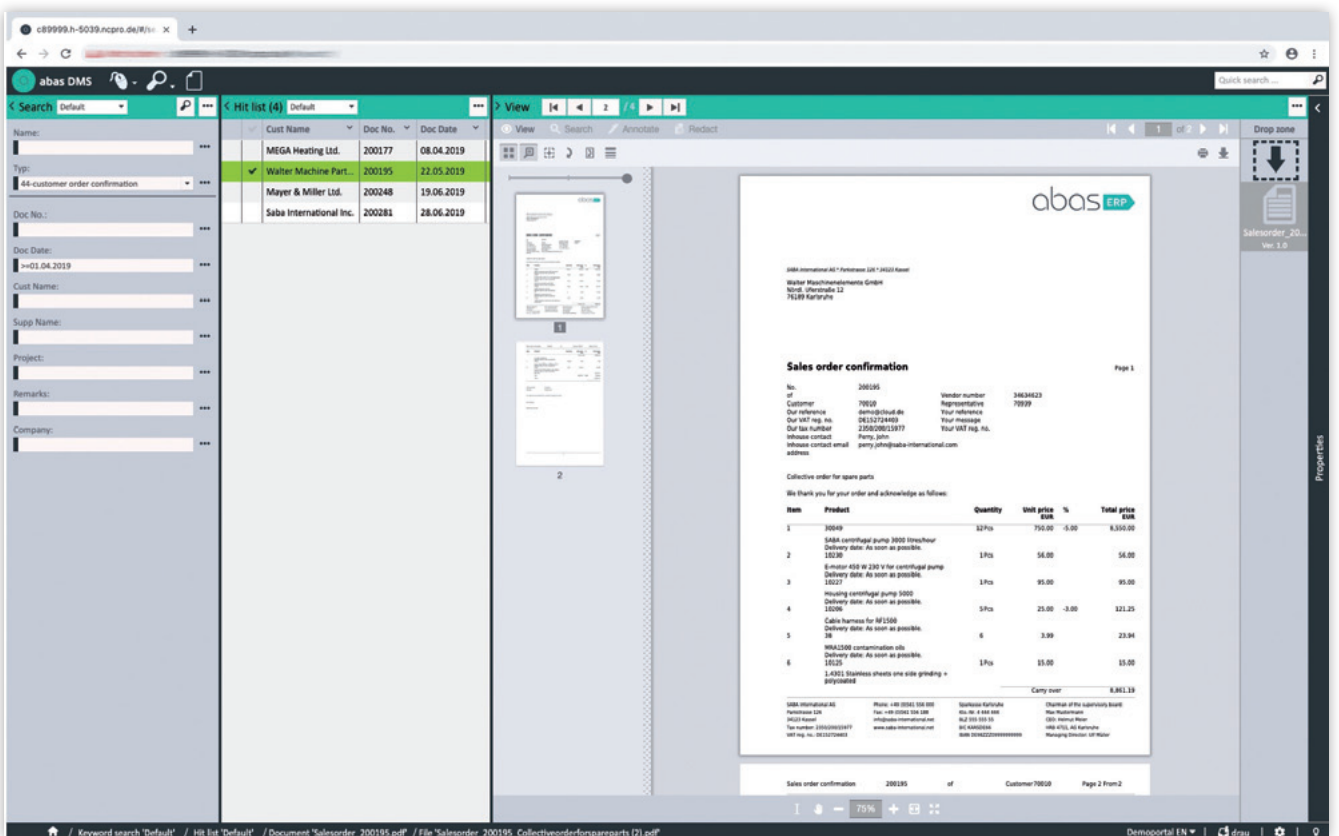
c89999.h-5039.ncpro.de/#/s ×

abas DMS

Quick search ...

Search Default

Name:

Typ:

44-customer order confirmation

Doc No.:

Doc Date:

>=01.04.2019

Cust Name:

Supp Name:

Project:

Remarks:

Company:

Hit list (4) Default

| | Cust Name | Doc No. | Doc Date |
|---|---|---|---|
| | MEGA Heating Ltd. | 200177 | 08.04.2019 |
| ✓ | Walter Machine Part... | 200195 | 22.05.2019 |
| | Mayer & Miller Ltd. | 200248 | 19.06.2019 |
| | Saba International Inc. | 200281 | 28.06.2019 |

View 2 / 4

View Search Annotate Redact

Drop zone

Salesorder_20...
Ver. 1.0

Properties

1

2

abas ERP

SABA International AG * Parkstrasse 226 * 34122 Kassel

Walter Maschinenelemente GmbH
Nördl. Uferstraße 12
76189 Karlsruhe

Sales order confirmation

Page 1

No. 200195
of
Customer 70010
Our reference demo@cloud.de
Our VAT reg. no. DE152724403
Our tax number 2358/200/15977
Inhouse contact Perry, John
Inhouse contact email address perry.john@saba-international.com

Vendor number 34634623
Representative 70939
Your reference
Your message
Your VAT reg. no.

Collective order for spare parts

We thank you for your order and acknowledge as follows:

| Item | Product | Quantity | Unit price EUR | % | Total price EUR |
|---|---|---|---|---|---|
| 1 | 30049 SABA centrifugal pump 3000 litres/hour Delivery date: As soon as possible. | 12Pcs | 750.00 | -5.00 | 8,550.00 |
| 2 | 10230 E-motor 450 W 230 V for centrifugal pump Delivery date: As soon as possible. | 1Pcs | 56.00 | | 56.00 |
| 3 | 10227 Housing centrifugal pump 5000 Delivery date: As soon as possible. | 1Pcs | 95.00 | | 95.00 |
| 4 | 10206 Cable harness for NF1500 Delivery date: As soon as possible. | 5Pcs | 25.00 | -3.00 | 121.25 |
| 5 | 38 HRA1500 contamination oils Delivery date: As soon as possible. | 6 | 3.99 | | 23.94 |
| 6 | 10125 1.4301 Stainless sheets one side grinding + polycoated | 1Pcs | 15.00 | | 15.00 |
| | | Carry over | | | 8,861.19 |

SABA International AG
Parkstrasse 226
34122 Kassel
Tax number: 2358/200/15977
VAT reg. no.: DE152724403

Phone: +49 (0)561 556 000
Fax: +49 (0)561 556 100
info@saba-international.net
www.saba-international.net

Sparkasse Karlsruhe
Kto.-Nr. 4 444 444
BLZ 555 555 55
BIC KARSDE66
IBAN DE46222222222222222

Chairman of the supervisory board: Max Mustermann
CEO: Helmut Meier
HRB 4711, AG Karlsruhe
Managing Director: Ulf Müller

Sales order confirmation 200195 of Customer 70010 Page 2 From 2

75%

/ Keyword search 'Default' / Hit list 'Default' / Document 'Salesorder_200195.pdf' / File 'Salesorder_200195_Collectiveorderforspareparts (2).pdf'

Demoportal EN ▾ | drau |